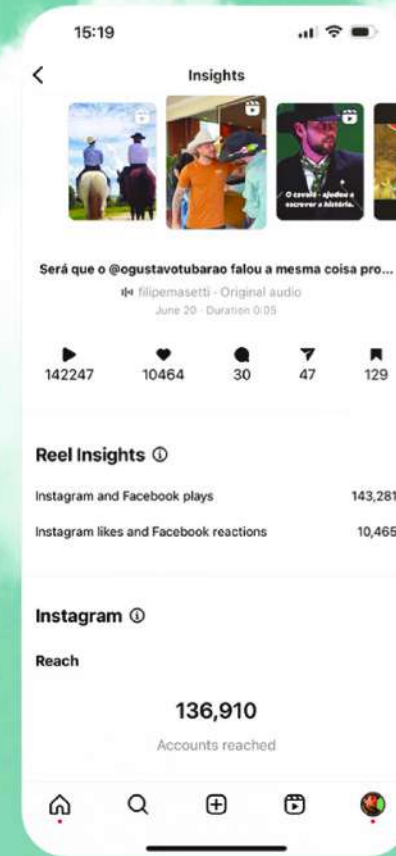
15:19

Insights

O cavalo ajudou a escrever a história.

Será que o @ogustavotubarao falou a mesma coisa pro...

filipemasetti · Original audio

June 20 · Duration 0:05

142247 10464 30 47 129

Reel Insights ⓘ

Instagram and Facebook plays 143,281

Instagram likes and Facebook reactions 10,465

Instagram ⓘ

Reach

136,910

Accounts reached